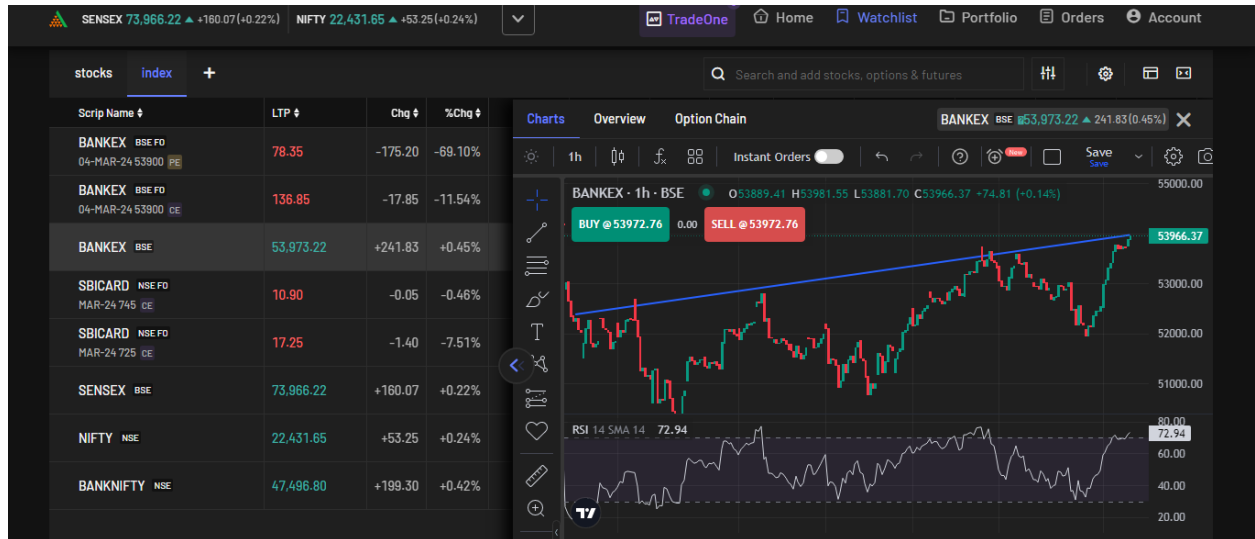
SENSEX 73,966.22 ▲ +160.07(+0.22%) NIFTY 22,431.65 ▲ +53.25(+0.24%)

TradeOne Home Watchlist Portfolio Orders Account

stocks index +

Search and add stocks, options & futures

| Scrip Name | LTP | Chg | %Chg |
|---|---|---|---|
| BANKEX BSE FO 04-MAR-24 53900 PE | 78.35 | -175.20 | -69.10% |
| BANKEX BSE FO 04-MAR-24 53900 CE | 136.85 | -17.85 | -11.54% |
| BANKEX BSE | 53,973.22 | +241.83 | +0.45% |
| SBICARD NSE FO MAR-24 745 CE | 10.90 | -0.05 | -0.46% |
| SBICARD NSE FO MAR-24 725 CE | 17.25 | -1.40 | -7.51% |
| SENSEX BSE | 73,966.22 | +160.07 | +0.22% |
| NIFTY NSE | 22,431.65 | +53.25 | +0.24% |
| BANKNIFTY NSE | 47,496.80 | +199.30 | +0.42% |

Charts Overview Option Chain

BANKEX BSE 53,973.22 ▲ 241.83 (0.45%)

1h Instant Orders New Save Save

BANKEX · 1h · BSE O53889.41 H53981.55 L53881.70 C53966.37 +74.81 (+0.14%)

BUY @ 53972.76 0.00 SELL @ 53972.76

55000.00
53966.37
53000.00
52000.00
51000.00

RSI 14 SMA 14 72.94

80.00
72.94
60.00
40.00
20.00